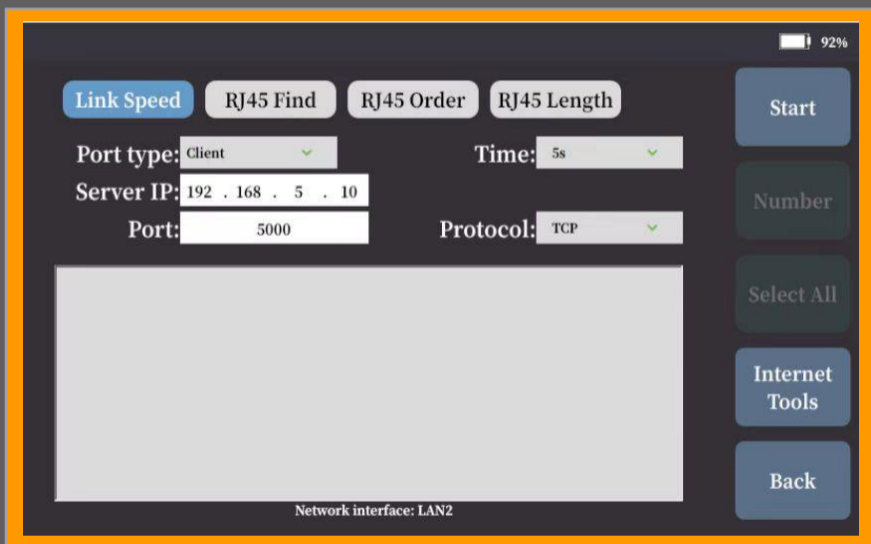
92%

Link Speed RJ45 Find RJ45 Order RJ45 Length

Start

Port type: Client

Time: 5s

Server IP: 192 . 168 . 5 . 10

Number

Port: 5000

Protocol: TCP

Select All

Internet Tools

Back

Network interface: LAN2